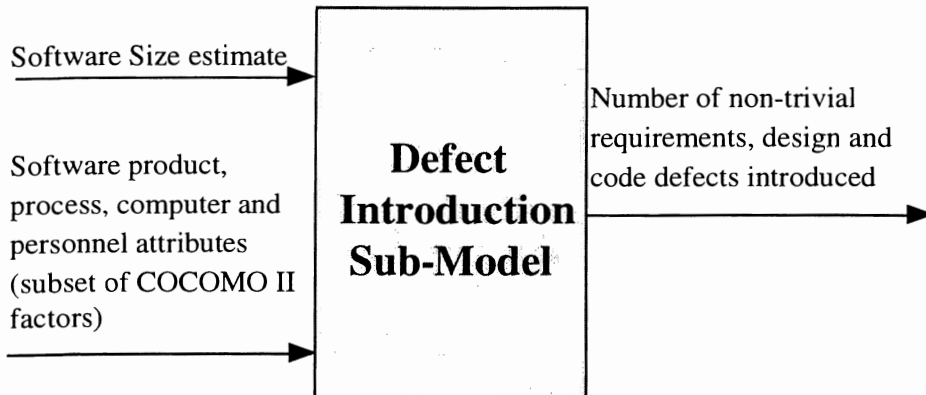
Software Size estimate

Software product, process, computer and personnel attributes (subset of COCOMO II factors)

Defect Introduction Sub-Model

Number of non-trivial requirements, design and code defects introduced